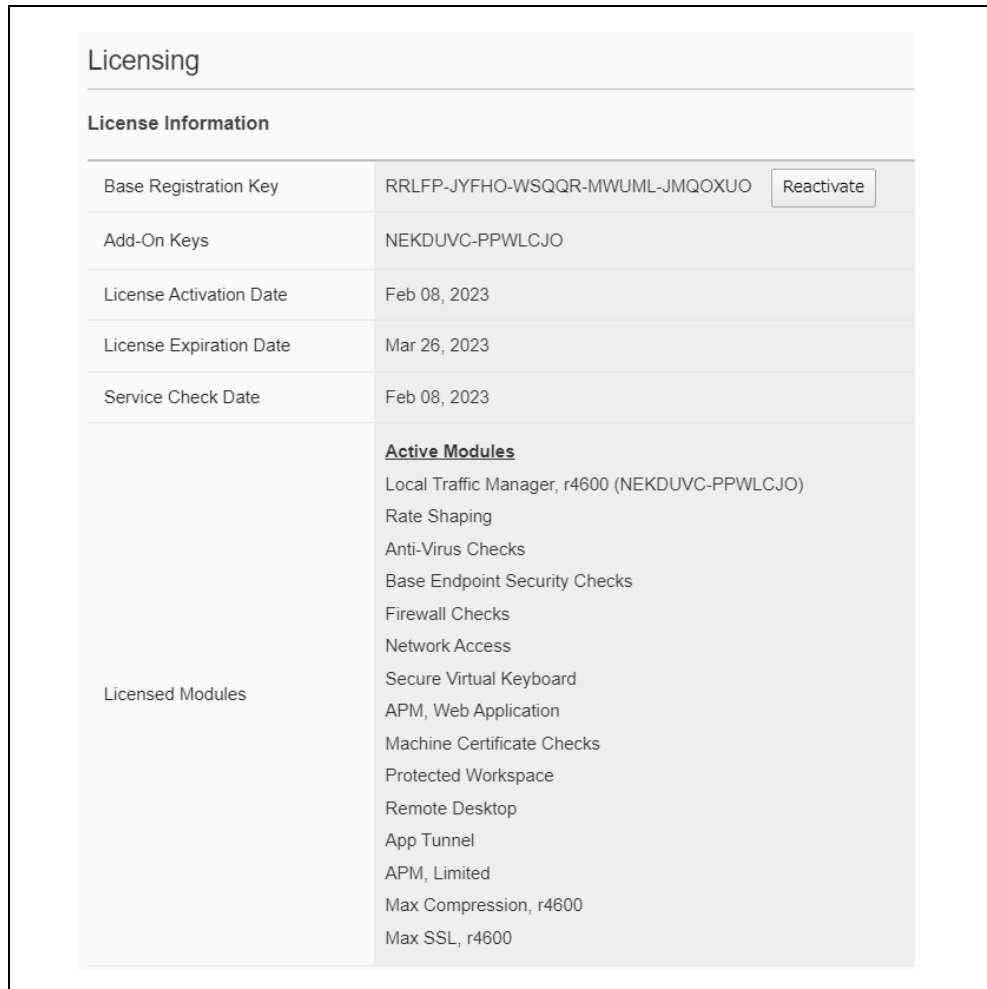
Licensing

License Information

| | |
|---|---|
| Base Registration Key | RRLFP-JYFHO-WSQQR-MWUML-JMQOXUO Reactivate |
| Add-On Keys | NEKDUVC-PPWLCJO |
| License Activation Date | Feb 08, 2023 |
| License Expiration Date | Mar 26, 2023 |
| Service Check Date | Feb 08, 2023 |
| Licensed Modules | Active Modules<br>Local Traffic Manager, r4600 (NEKDUVC-PPWLCJO)<br>Rate Shaping<br>Anti-Virus Checks<br>Base Endpoint Security Checks<br>Firewall Checks<br>Network Access<br>Secure Virtual Keyboard<br>APM, Web Application<br>Machine Certificate Checks<br>Protected Workspace<br>Remote Desktop<br>App Tunnel<br>APM, Limited<br>Max Compression, r4600<br>Max SSL, r4600 |